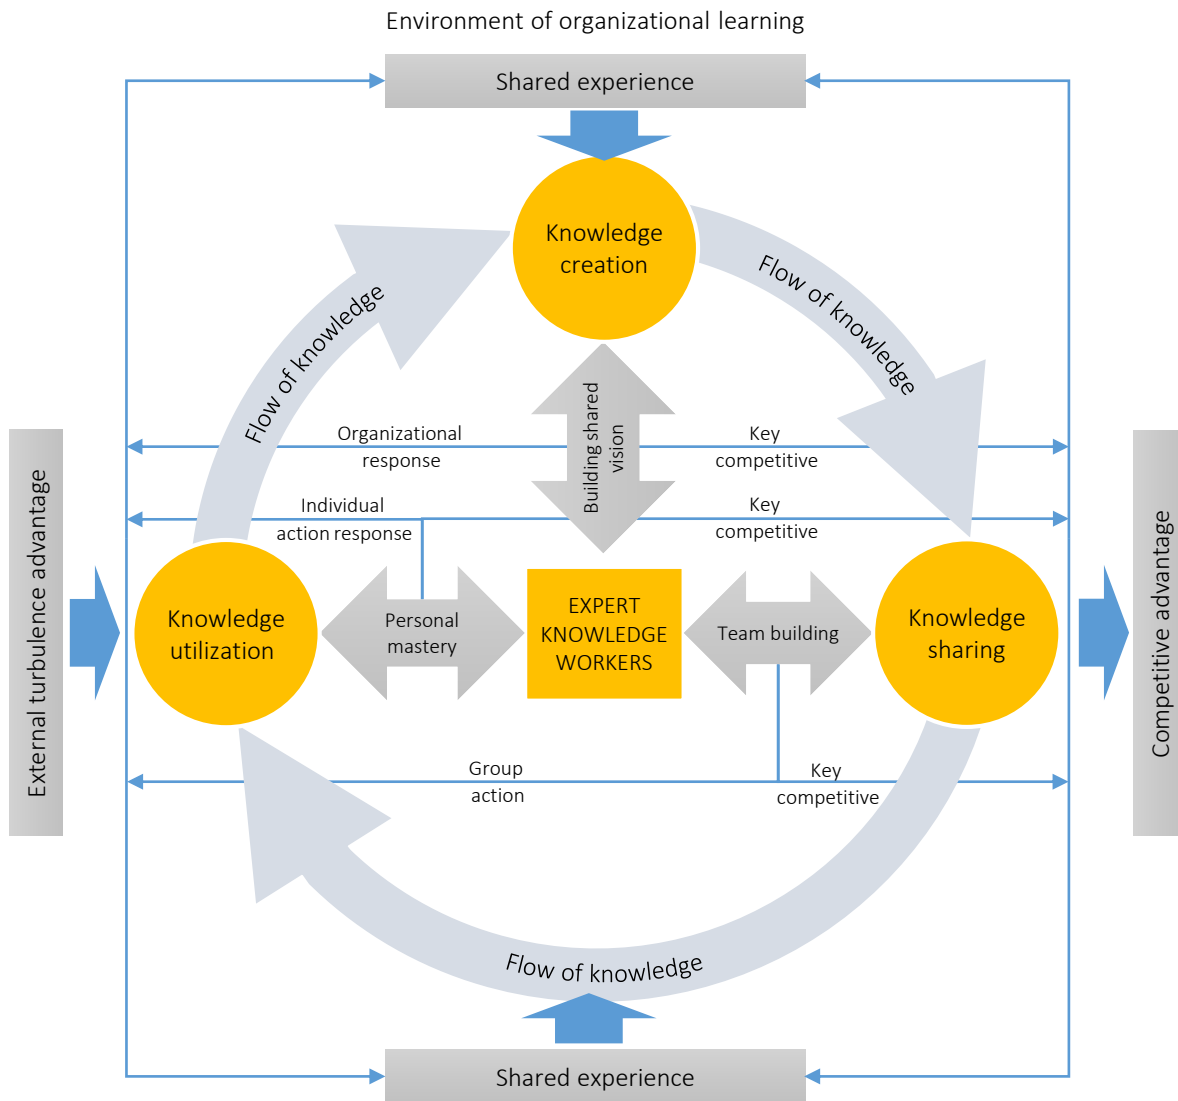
Environment of organizational learning

Shared experience

Knowledge creation

Flow of knowledge

Flow of knowledge

Organizational response

Key competitive

Building shared vision

Individual action response

Key competitive

External turbulence advantage

Knowledge utilization

Personal mastery

EXPERT KNOWLEDGE WORKERS

Team building

Knowledge sharing

Competitive advantage

Group action

Key competitive

Flow of knowledge

Shared experience